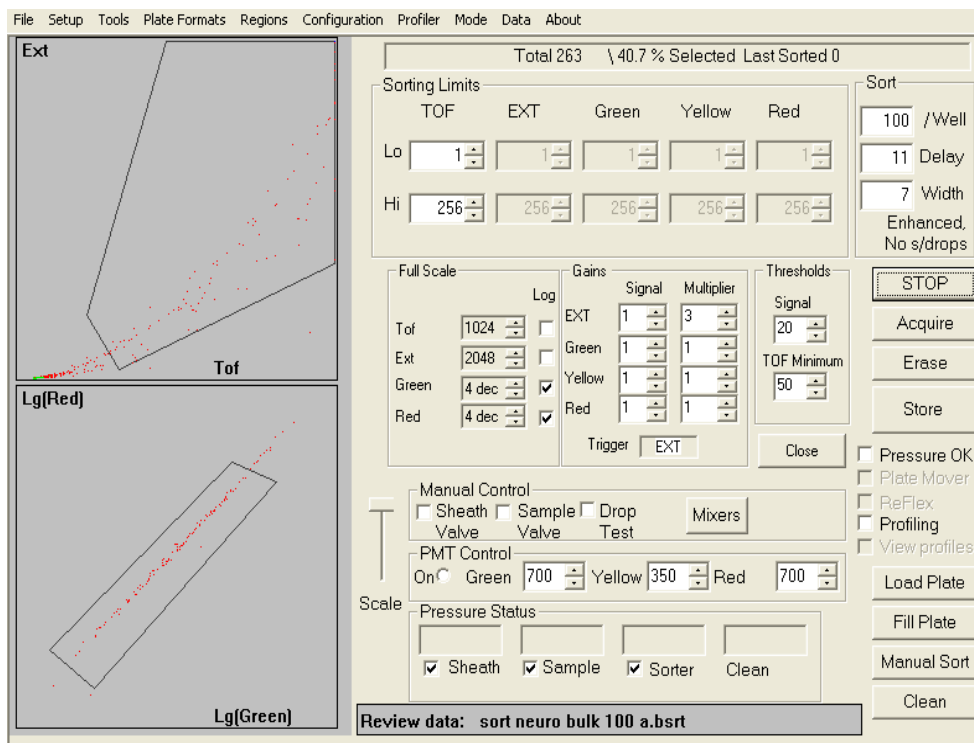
File Setup Tools Plate Formats Regions Configuration Profiler Mode Data About

Ext

Tof

Lg(Red)

Lg(Green)

Total 263 \ 40.7 % Selected Last Sorted 0

Sorting Limits

| | TOF | EXT | Green | Yellow | Red |
|---|---|---|---|---|---|
| Lo | 1 | 1 | 1 | 1 | 1 |
| Hi | 256 | 256 | 256 | 256 | 256 |

Sort

100 /Well

11 Delay

7 Width

Enhanced, No s/drops

Full Scale

Log

Tof 1024

Ext 2048

Green 4 dec

Red 4 dec

Gains

Signal Multiplier

EXT 1 3

Green 1 1

Yellow 1 1

Red 1 1

Trigger EXT

Thresholds

Signal

20

TOF Minimum

50

STOP

Acquire

Erase

Store

Close

Pressure OK

Plate Mover

ReFlex

Profiling

View profiles

Manual Control

Sheath Valve Sample Valve Drop Test

Mixers

PMT Control

On Green 700 Yellow 350 Red 700

Scale

Pressure Status

Sheath Sample Sorter Clean

Load Plate

Fill Plate

Manual Sort

Clean

Review data: sort neuro bulk 100 a.bsrt